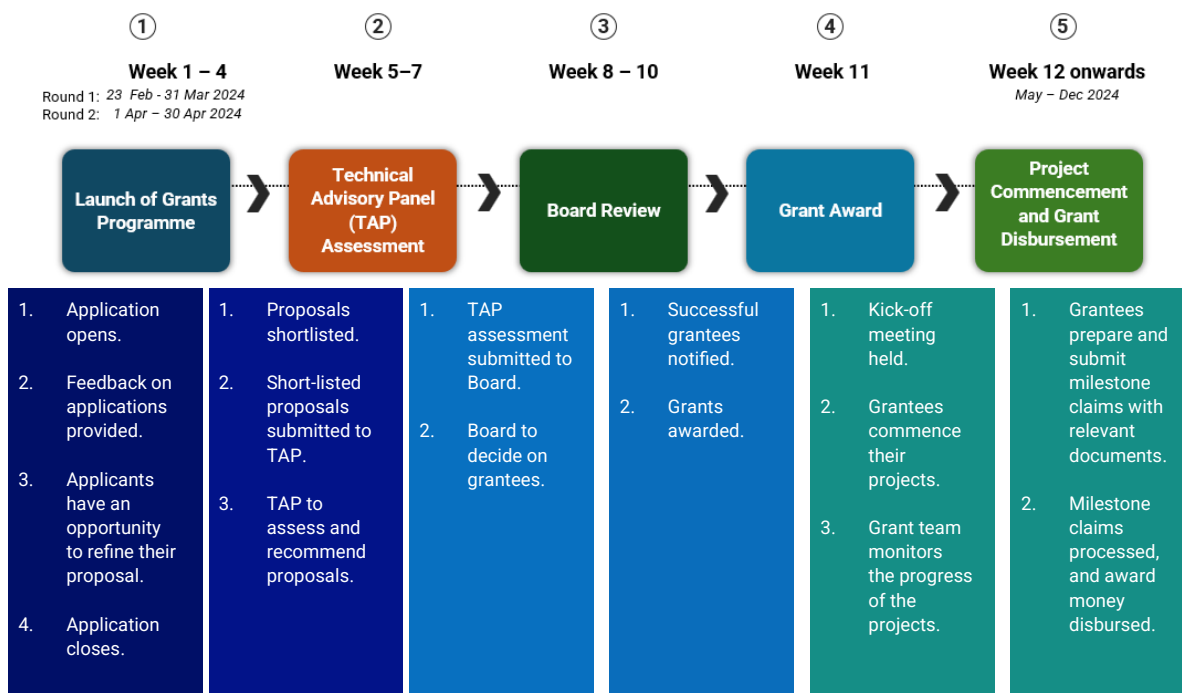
① Week 1 – 4
Round 1: 23 Feb - 31 Mar 2024
Round 2: 1 Apr – 30 Apr 2024

Launch of Grants Programme

1. Application opens.
2. Feedback on applications provided.
3. Applicants have an opportunity to refine their proposal.
4. Application closes.

② Week 5–7

Technical Advisory Panel (TAP) Assessment

1. Proposals shortlisted.
2. Short-listed proposals submitted to TAP.
3. TAP to assess and recommend proposals.

③ Week 8 – 10

Board Review

1. TAP assessment submitted to Board.
2. Board to decide on grantees.

④ Week 11

Grant Award

1. Successful grantees notified.
2. Grants awarded.

⑤ Week 12 onwards
May – Dec 2024

Project Commencement and Grant Disbursement

1. Kick-off meeting held.
2. Grantees commence their projects.
3. Grant team monitors the progress of the projects.

1. Grantees prepare and submit milestone claims with relevant documents.
2. Milestone claims processed, and award money disbursed.